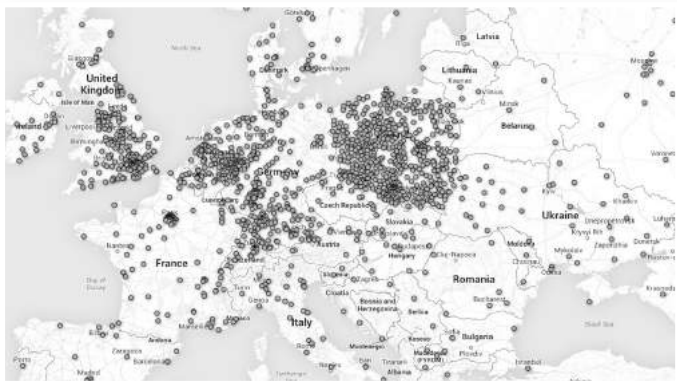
Latvia
North Sea
United Kingdom
Isle of Man
Ireland
Liverpool
Birmingham
Copenhagen
Lithuania
Kaunas
Vilnius
Minsk
Belarus
Germany
Luxembourg
Czech Republic
Slovakia
Austria
Hungary
Budapest
Cluj-Napoca
Moldova
Chisinau
Ukraine
Dnipropetrovsk
Kryvyi Rih
Zaporizhia
Donetsk
Mykolaiv
Odesa
Kherson
Nantes
France
Bay of Biscay
Turin
Genoa
Croatia
Bosnia and Herzegovina
Serbia
Romania
Bucharest
Bulgaria
Sofia
Italy
Montenegro
Kosovo
Tirana
Albania
Plovdiv
Istanbul
Black Sea
Krasnodar
Andorra
Zaragoza
Barcelona
Marseille
Monaco
Porto
Rome
Naples
Warsaw
Luhansk
Voronezh
Moscow